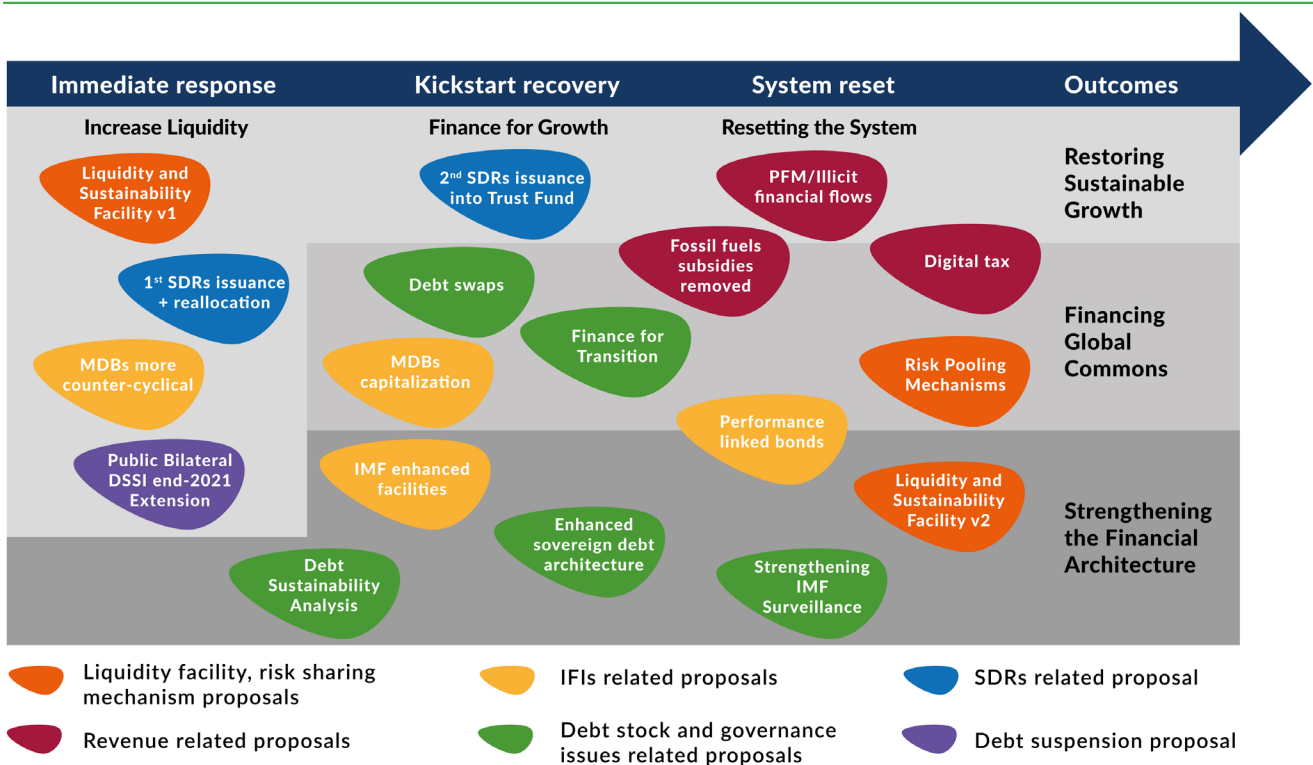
Immediate response

Kickstart recovery

System reset

Outcomes

Increase Liquidity

Finance for Growth

Resetting the System

Restoring Sustainable Growth

Liquidity and Sustainability Facility v1

2$^{nd}$ SDRs issuance into Trust Fund

PFM/Illicit financial flows

Fossil fuels subsidies removed

Digital tax

1$^{st}$ SDRs issuance + reallocation

Debt swaps

Financing Global Commons

Finance for Transition

MDBs more counter-cyclical

MDBs capitalization

Risk Pooling Mechanisms

Performance linked bonds

Public Bilateral DSSI end-2021 Extension

IMF enhanced facilities

Liquidity and Sustainability Facility v2

Strengthening the Financial Architecture

Enhanced sovereign debt architecture

Debt Sustainability Analysis

Strengthening IMF Surveillance

Liquidity facility, risk sharing mechanism proposals

IFIs related proposals

SDRs related proposal

Revenue related proposals

Debt stock and governance issues related proposals

Debt suspension proposal